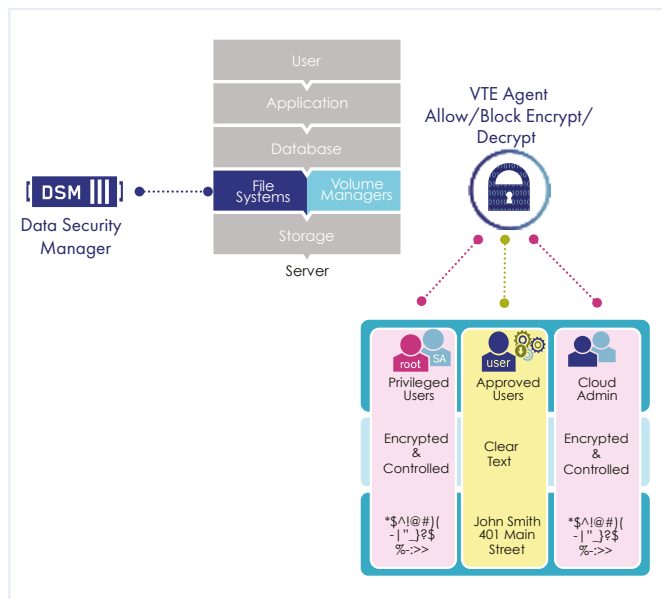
User

Application

Database

File Systems

Volume Managers

Storage

Server

DSM

Data Security Manager

VTE Agent Allow/Block Encrypt/ Decrypt

root

SA

Privileged Users

Encrypted & Controlled

*$^!@#)( -|"_}?$ %-:>>

user

Approved Users

Clear Text

John Smith 401 Main Street

Cloud Admin

Encrypted & Controlled

*$^!@#)( -|"_}?$ %-:>>